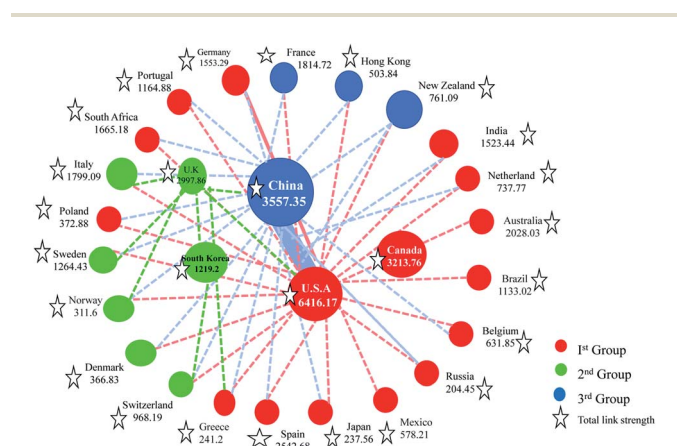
Germany
1553.29

France
1814.72

Hong Kong
503.84

Portugal
1164.88

New Zealand
761.09

South Africa
1665.18

India
1523.44

Italy
1799.09

U.K
2997.86

China
3557.35

Netherland
737.77

Poland
372.88

Australia
2028.03

Canada
3213.76

Sweden
1264.43

South Korea
1219.2

Brazil
1133.02

U.S.A
6416.17

Norway
311.6

Belgium
631.85

Denmark
366.83

Russia
204.45

Switzerland
968.19

Greece
241.2

Spain
2542.68

Japan
237.56

Mexico
578.21

1st Group
2nd Group
3rd Group
Total link strength